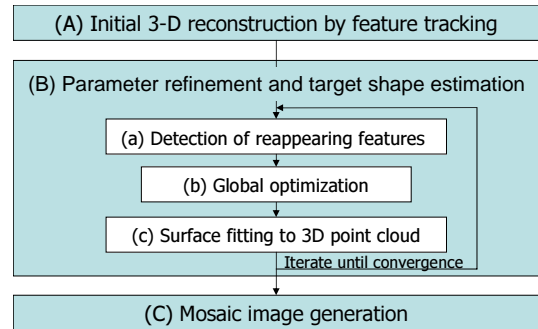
(A) Initial 3-D reconstruction by feature tracking

(B) Parameter refinement and target shape estimation

(a) Detection of reappearing features

(b) Global optimization

(c) Surface fitting to 3D point cloud

Iterate until convergence

(C) Mosaic image generation